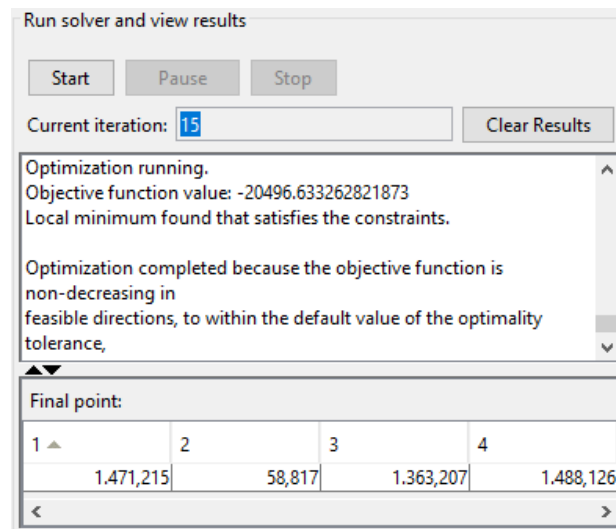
Run solver and view results

Start Pause Stop

Current iteration: 15 Clear Results

Optimization running.
Objective function value: -20496.633262821873
Local minimum found that satisfies the constraints.

Optimization completed because the objective function is non-decreasing in
feasible directions, to within the default value of the optimality tolerance,

Final point:

| 1 | 2 | 3 | 4 |
|---|---|---|---|
| 1.471,215 | 58,817 | 1.363,207 | 1.488,126 |